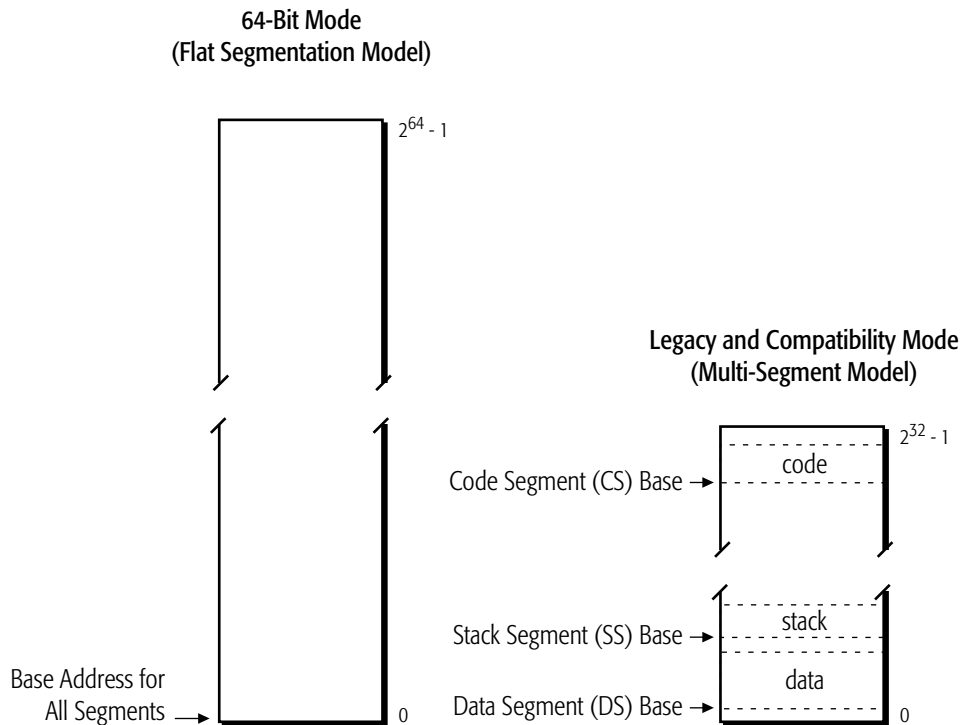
64-Bit Mode
(Flat Segmentation Model)

$2^{64} - 1$

Base Address for All Segments

0

Legacy and Compatibility Mode
(Multi-Segment Model)

$2^{32} - 1$

code

Code Segment (CS) Base

stack

Stack Segment (SS) Base

data

Data Segment (DS) Base

0